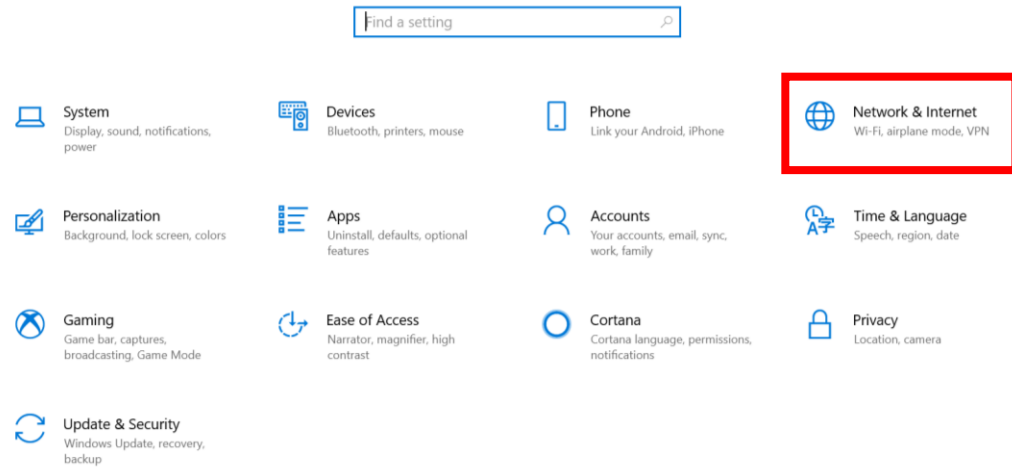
Find a setting

System
Display, sound, notifications, power

Devices
Bluetooth, printers, mouse

Phone
Link your Android, iPhone

Network & Internet
Wi-Fi, airplane mode, VPN

Personalization
Background, lock screen, colors

Apps
Uninstall, defaults, optional features

Accounts
Your accounts, email, sync, work, family

Time & Language
Speech, region, date

Gaming
Game bar, captures, broadcasting, Game Mode

Ease of Access
Narrator, magnifier, high contrast

Cortana
Cortana language, permissions, notifications

Privacy
Location, camera

Update & Security
Windows Update, recovery, backup